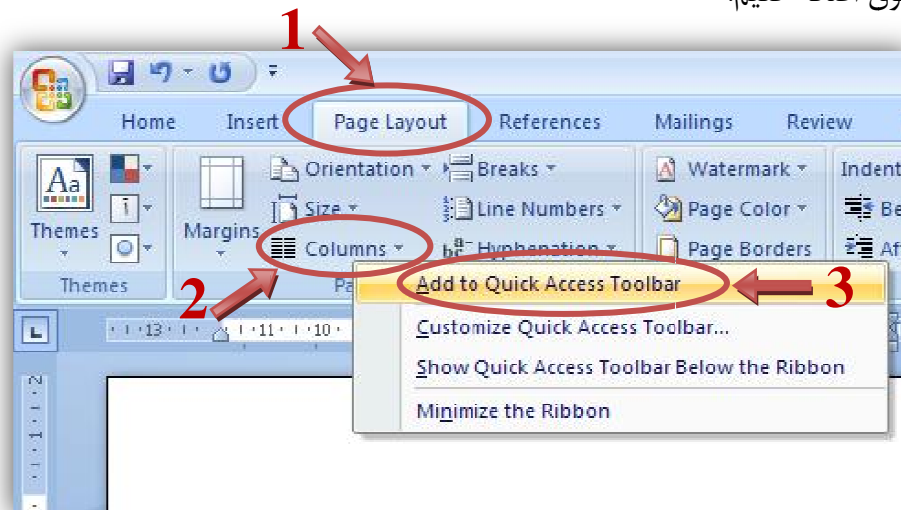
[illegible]

1

Home Insert Page Layout References Mailings Review

Themes

Themes

Margins

Orientation

Size

Columns

Pa

Breaks

Line Numbers

Hyphenation

Watermark

Page Color

Page Borders

Indent

Be

Af

2

Add to Quick Access Toolbar

3

Customize Quick Access Toolbar...

Show Quick Access Toolbar Below the Ribbon

Minimize the Ribbon

13 · 11 · 10